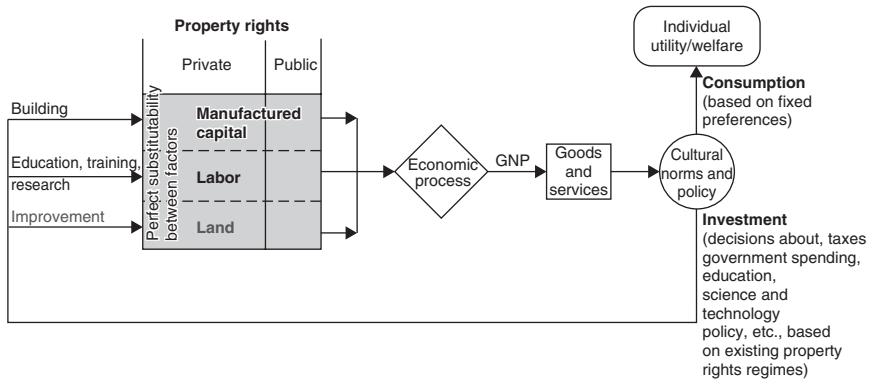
Property rights

Private

Public

Building

Education, training, research

Improvement

Perfect substitutability between factors

Manufactured capital

Labor

Land

Economic process

GNP

Goods and services

Cultural norms and policy

Individual utility/welfare

Consumption (based on fixed preferences)

Investment (decisions about, taxes government spending, education, science and technology policy, etc., based on existing property rights regimes)